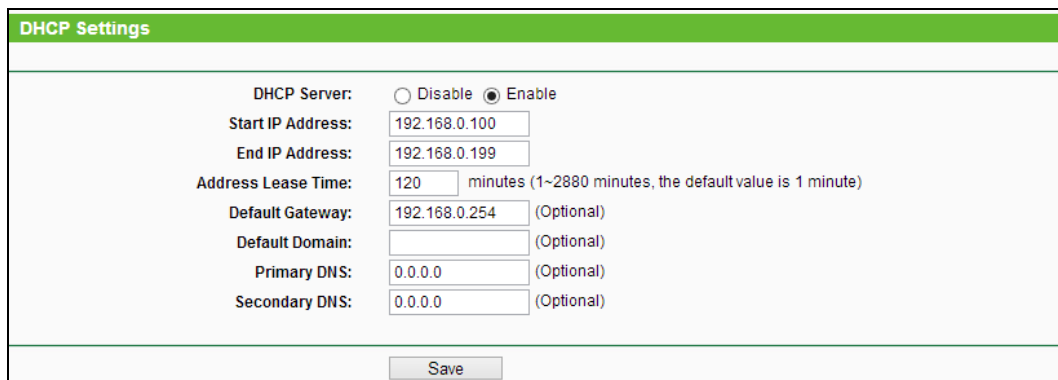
DHCP Settings

DHCP Server: Disable Enable
Start IP Address: 192.168.0.100
End IP Address: 192.168.0.199
Address Lease Time: 120 minutes (1~2880 minutes, the default value is 1 minute)
Default Gateway: 192.168.0.254 (Optional)
Default Domain: (Optional)
Primary DNS: 0.0.0.0 (Optional)
Secondary DNS: 0.0.0.0 (Optional)

Save